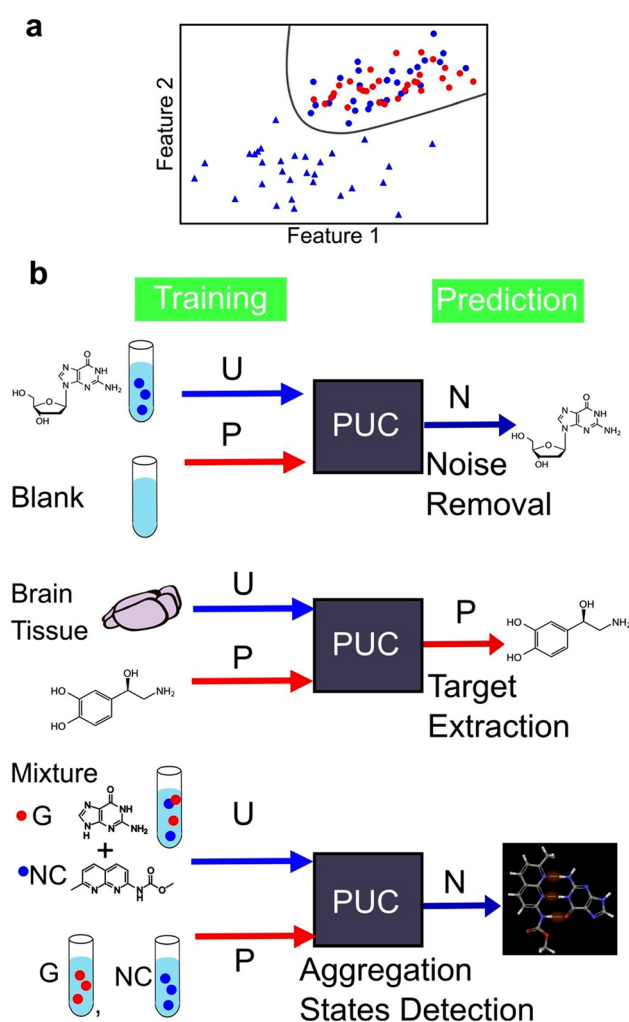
a

Feature 2

Feature 1

b

Training

Prediction

O
NH
N
NH$_2$
N
N
HO
O
OH

U

P

PUC

N

O
NH
N
NH$_2$
N
N
HO
O
OH

Noise Removal

Blank

Brain Tissue

U

P

HO
HO
OH
NH$_2$

PUC

P

HO
HO
OH
NH$_2$

Target Extraction

Mixture

G

NC

O
NH
N
NH$_2$
N
H
N

+

N
N
N
H
O
O

U

P

PUC

N

G

NC

Aggregation States Detection